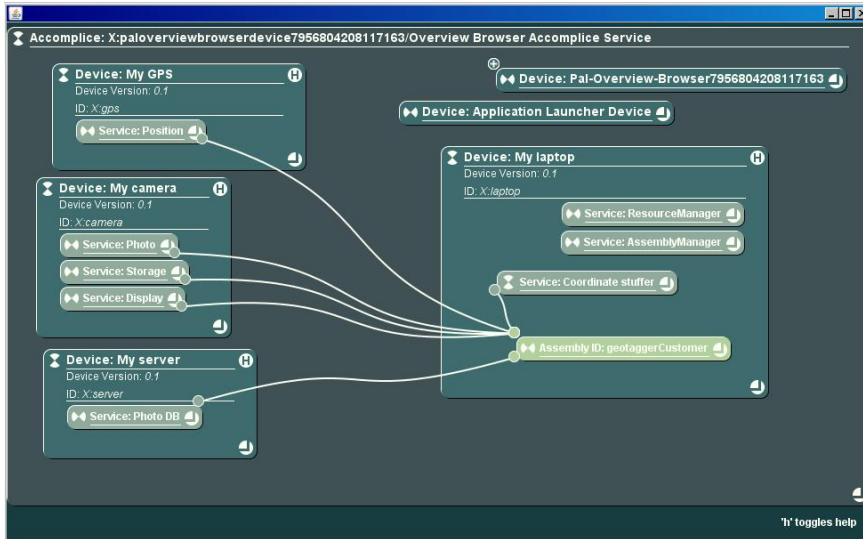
Accomplice: X:paloverviewbrowserdevice7956804208117163/Overview Browser Accomplice Service

Device: My GPS
Device Version: 0.1
ID: X:gps
Service: Position

Device: Pal-Overview-Browser7956804208117163

Device: Application Launcher Device

Device: My camera
Device Version: 0.1
ID: X:camera
Service: Photo
Service: Storage
Service: Display

Device: My laptop
Device Version: 0.1
ID: X:laptop
Service: ResourceManager
Service: AssemblyManager
Service: Coordinate stuffer
Assembly ID: geotaggerCustomer

Device: My server
Device Version: 0.1
ID: X:server
Service: Photo DB

'h' toggles help